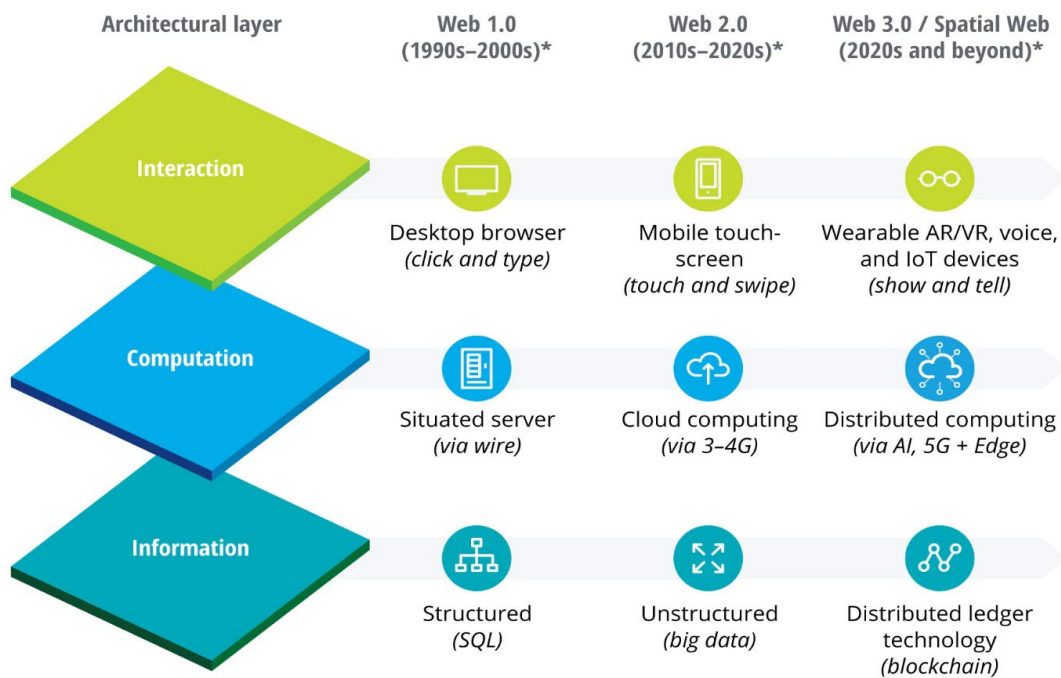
| Architectural layer | Web 1.0 (1990s–2000s)* | Web 2.0 (2010s–2020s)* | Web 3.0 / Spatial Web (2020s and beyond)* |
|---|---|---|---|
| Interaction | Desktop browser *(click and type)* | Mobile touchscreen *(touch and swipe)* | Wearable AR/VR, voice, and IoT devices *(show and tell)* |
| Computation | Situated server *(via wire)* | Cloud computing *(via 3–4G)* | Distributed computing *(via AI, 5G + Edge)* |
| Information | Structured *(SQL)* | Unstructured *(big data)* | Distributed ledger technology *(blockchain)* |